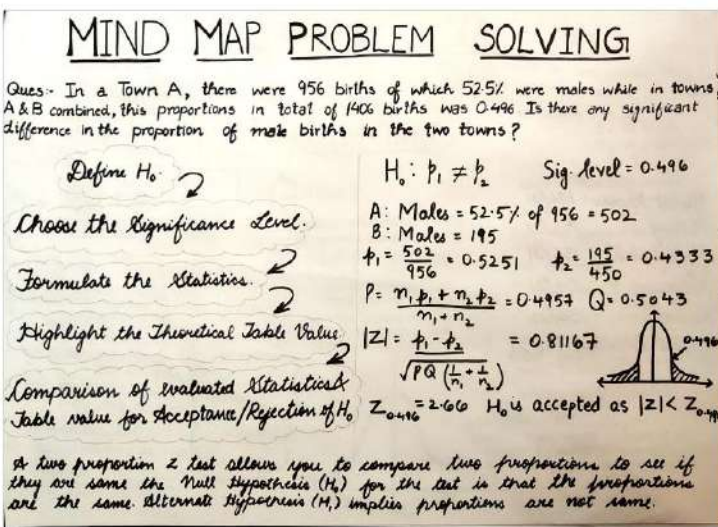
MIND MAP PROBLEM SOLVING

Ques:- In a Town A, there were 956 births of which 52.5% were males while in towns A & B combined, this proportions in total of 1406 births was 0.496 Is there any significant difference in the proportion of male births in the two towns?

Define $H_0$

Choose the Significance Level.

Formulate the Statistics.

Highlight the Theoretical Table Value

Comparison of evaluated Statistics & Table value for Acceptance/Rejection of $H_0$

$H_0: p_1 \neq p_2$ Sig. level = 0.496

A: Males = 52.5% of 956 = 502
B: Males = 195

$p_1 = \frac{502}{956} = 0.5251$ $p_2 = \frac{195}{450} = 0.4333$

$P = \frac{n_1 p_1 + n_2 p_2}{n_1 + n_2} = 0.4957$ $Q = 0.5043$

$|Z| = \frac{p_1 - p_2}{\sqrt{PQ\left(\frac{1}{n_1} + \frac{1}{n_2}\right)}} = 0.81167$

0.496

$Z_{0.496} = 2.66$ $H_0$ is accepted as $|Z| < Z_{0.49}$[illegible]

A two proportion z test allows you to compare two proportions to see if they are the same. The Null Hypothesis ($H_0$) for the test is that the proportions are the same. Alternate Hypothesis ($H_1$) implies proportions are not same.